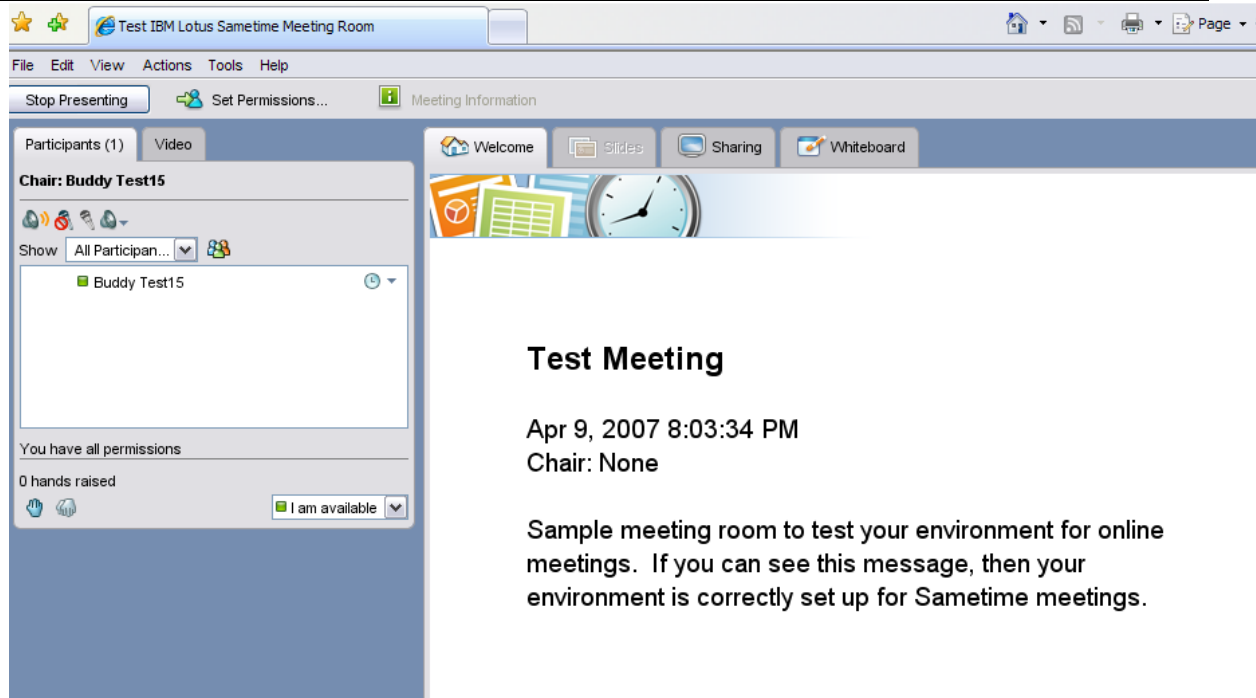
Test IBM Lotus Sametime Meeting Room

Page

File Edit View Actions Tools Help

Stop Presenting

Set Permissions...

Meeting Information

Participants (1)

Video

Chair: Buddy Test15

Show All Participan...

Buddy Test15

You have all permissions

0 hands raised

I am available

Welcome

Slides

Sharing

Whiteboard

Test Meeting

Apr 9, 2007 8:03:34 PM
Chair: None

Sample meeting room to test your environment for online meetings. If you can see this message, then your environment is correctly set up for Sametime meetings.